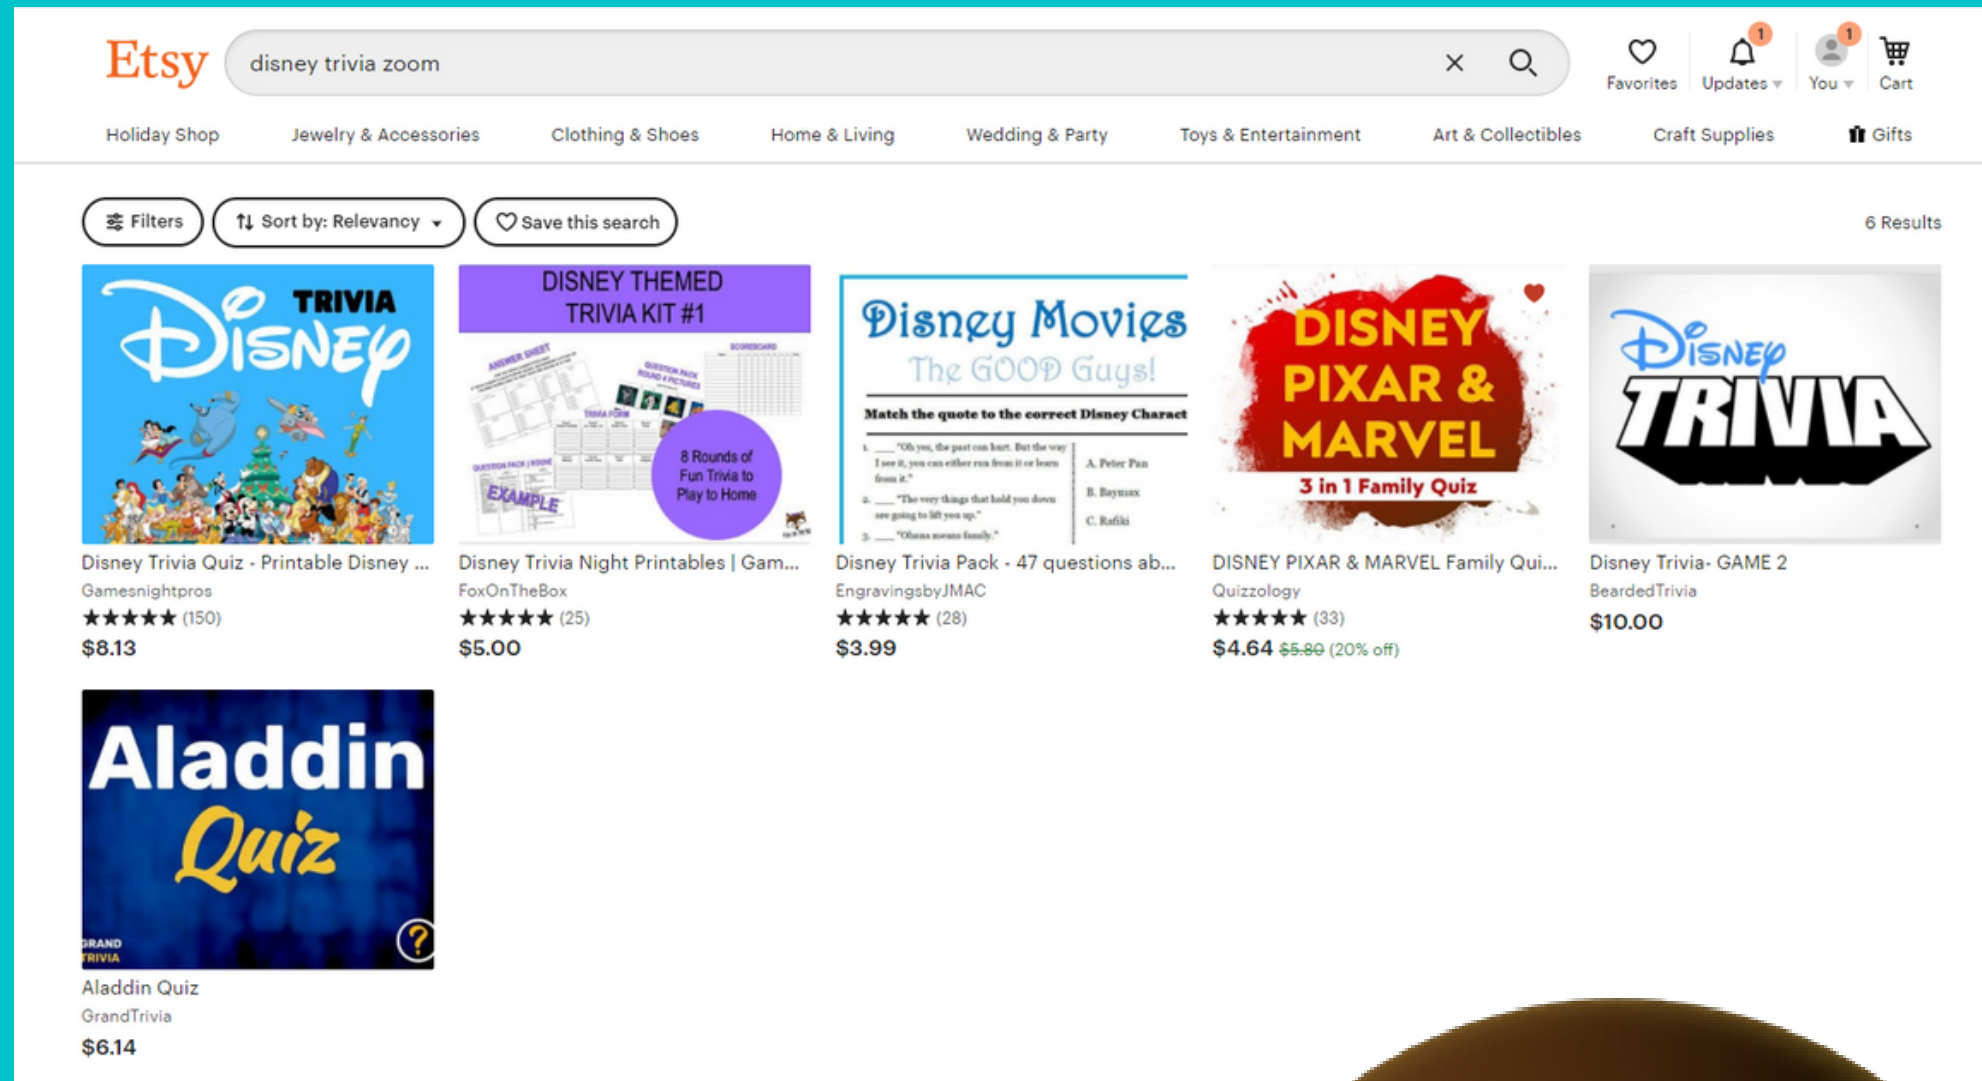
Etsy

disney trivia zoom

Favorites 1 Updates 1 You Cart

Holiday Shop Jewelry & Accessories Clothing & Shoes Home & Living Wedding & Party Toys & Entertainment Art & Collectibles Craft Supplies Gifts

Filters Sort by: Relevancy Save this search 6 Results

Disney TRIVIA

Disney Trivia Quiz - Printable Disney ...
Gamesnightpros
★★★★★ (150)
$8.13

DISNEY THEMED TRIVIA KIT #1
ANSWER SHEET
SCOREBOARD
QUESTION PACK ROUND 4 PICTURES
TRIVIA FORM
QUESTION PACK / ROUND
EXAMPLE
8 Rounds of Fun Trivia to Play to Home

Disney Trivia Night Printables | Gam...
FoxOnTheBox
★★★★★ (25)
$5.00

Disney Movies
The GOOD Guys!
Match the quote to the correct Disney Charact
1. ___ "Oh yes, the past can hurt. But the way I see it, you can either run from it or learn from it."
2. ___ "The very things that hold you down are going to lift you up."
3. ___ "Ohana means family."
A. Peter Pan
B. Baymax
C. Rafiki

Disney Trivia Pack - 47 questions ab...
EngravingsbyJMAC
★★★★★ (28)
$3.99

DISNEY PIXAR & MARVEL
3 in 1 Family Quiz

DISNEY PIXAR & MARVEL Family Qui...
Quizzology
★★★★★ (33)
$4.64 $5.80 (20% off)

Disney TRIVIA

Disney Trivia- GAME 2
BeardedTrivia
$10.00

Aladdin Quiz
GRAND TRIVIA

Aladdin Quiz
GrandTrivia
$6.14